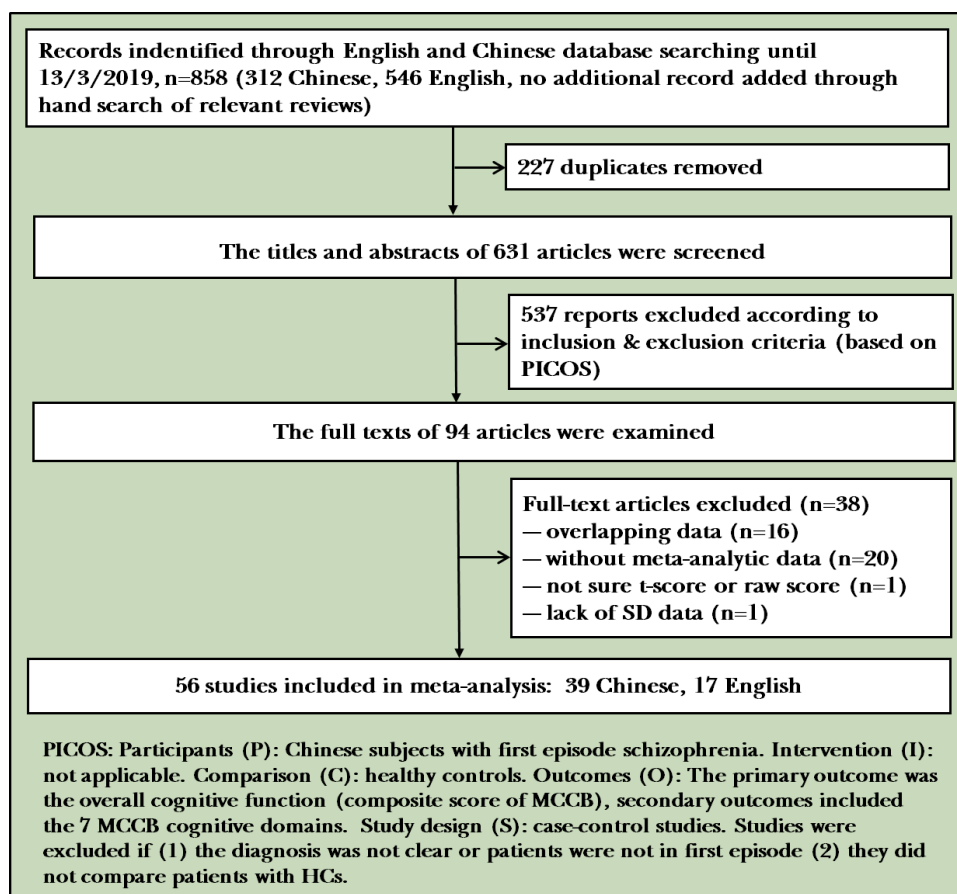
Records indentified through English and Chinese database searching until 13/3/2019, n=858 (312 Chinese, 546 English, no additional record added through hand search of relevant reviews)

227 duplicates removed

The titles and abstracts of 631 articles were screened

537 reports excluded according to inclusion & exclusion criteria (based on PICOS)

The full texts of 94 articles were examined

Full-text articles excluded (n=38)
— overlapping data (n=16)
— without meta-analytic data (n=20)
— not sure t-score or raw score (n=1)
— lack of SD data (n=1)

56 studies included in meta-analysis: 39 Chinese, 17 English

PICOS: Participants (P): Chinese subjects with first episode schizophrenia. Intervention (I): not applicable. Comparison (C): healthy controls. Outcomes (O): The primary outcome was the overall cognitive function (composite score of MCCB), secondary outcomes included the 7 MCCB cognitive domains. Study design (S): case-control studies. Studies were excluded if (1) the diagnosis was not clear or patients were not in first episode (2) they did not compare patients with HCs.